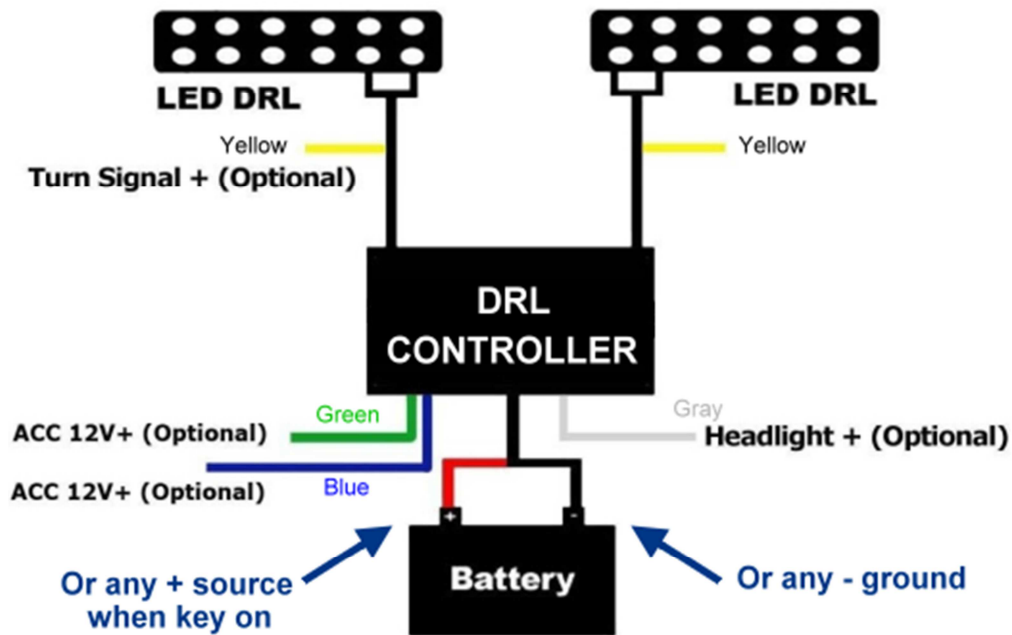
LED DRL

LED DRL

Yellow

Turn Signal + (Optional)

Yellow

DRL CONTROLLER

Green

ACC 12V+ (Optional)

Gray

Headlight + (Optional)

ACC 12V+ (Optional)

Blue

+

-

Battery

Or any + source when key on

Or any - ground